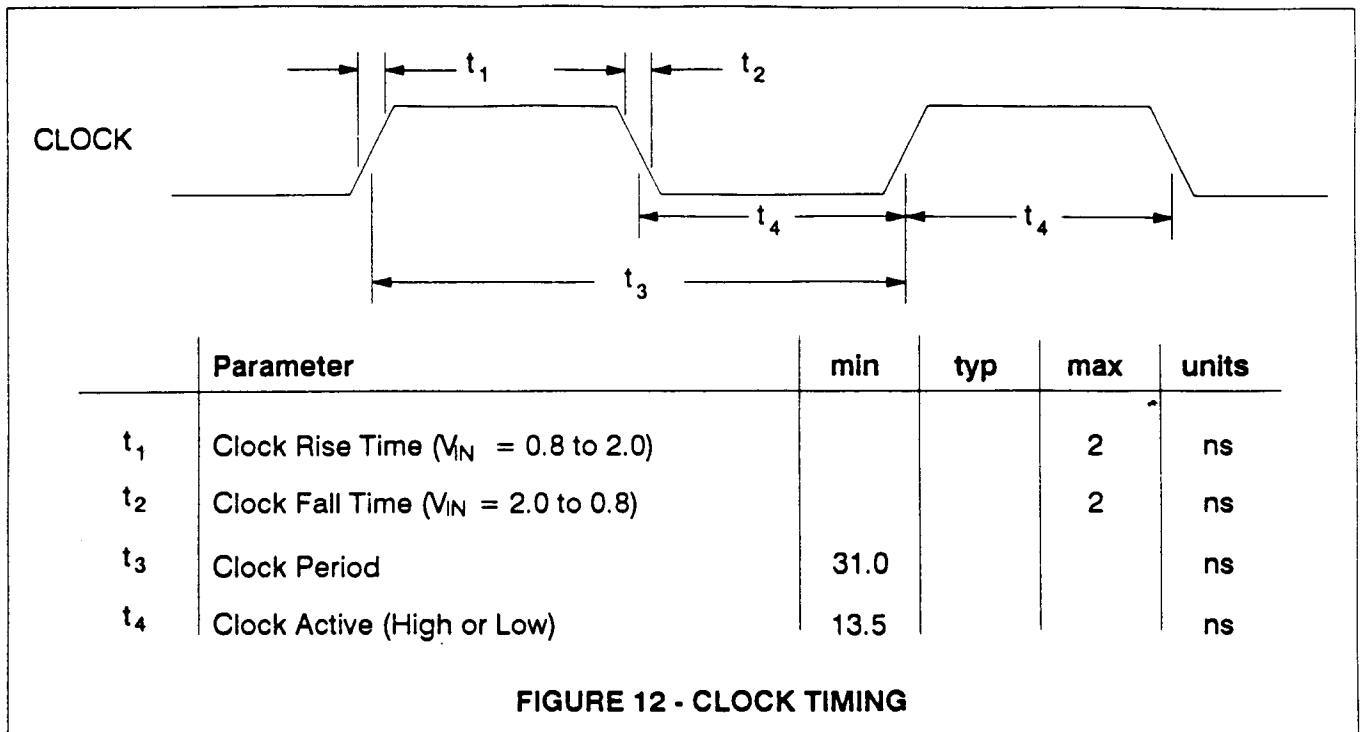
$t_1$ $t_2$

CLOCK

$t_4$ $t_4$

$t_3$

| | Parameter | min | typ | max | units |
|---|---|---|---|---|---|
| $t_1$ | Clock Rise Time ($V_{IN}$ = 0.8 to 2.0) | | | 2 | ns |
| $t_2$ | Clock Fall Time ($V_{IN}$ = 2.0 to 0.8) | | | 2 | ns |
| $t_3$ | Clock Period | 31.0 | | | ns |
| $t_4$ | Clock Active (High or Low) | 13.5 | | | ns |

FIGURE 12 - CLOCK TIMING